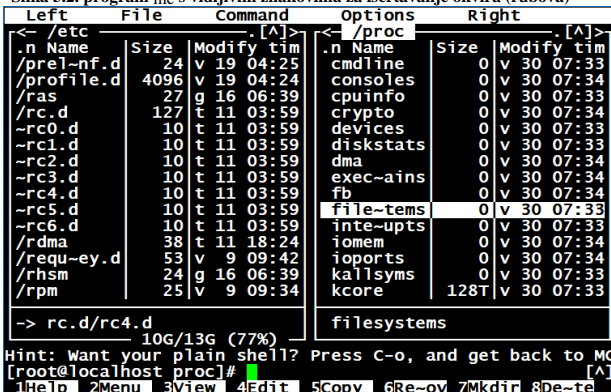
Left File Command Options Right

| .n Name | Size | Modify tim |
|---|---|---|
| /prel~nf.d | 24 | v 19 04:25 |
| /profile.d | 4096 | v 19 04:24 |
| /ras | 27 | g 16 06:39 |
| /rc.d | 127 | t 11 03:59 |
| ~rc0.d | 10 | t 11 03:59 |
| ~rc1.d | 10 | t 11 03:59 |
| ~rc2.d | 10 | t 11 03:59 |
| ~rc3.d | 10 | t 11 03:59 |
| ~rc4.d | 10 | t 11 03:59 |
| ~rc5.d | 10 | t 11 03:59 |
| ~rc6.d | 10 | t 11 03:59 |
| /rdma | 38 | t 11 18:24 |
| /requ~ey.d | 53 | v 9 09:42 |
| /rhsm | 24 | g 16 06:39 |
| /rpm | 25 | v 9 09:34 |

/etc .[^]>

-> rc.d/rc4.d
10G/13G (77%)

/proc .[^]>

| .n Name | Size | Modify tim |
|---|---|---|
| cmdline | 0 | v 30 07:33 |
| consoles | 0 | v 30 07:34 |
| cpuinfo | 0 | v 30 07:34 |
| crypto | 0 | v 30 07:34 |
| devices | 0 | v 30 07:34 |
| diskstats | 0 | v 30 07:34 |
| dma | 0 | v 30 07:34 |
| exec~ains | 0 | v 30 07:34 |
| fb | 0 | v 30 07:34 |
| file~tems | 0 | v 30 07:33 |
| inte~upts | 0 | v 30 07:33 |
| iomem | 0 | v 30 07:34 |
| ioports | 0 | v 30 07:34 |
| kallsyms | 0 | v 30 07:34 |
| kcore | 128T | v 30 07:34 |

filesystems

Hint: Want your plain shell? Press C-o, and get back to MC
[root@localhost proc]# [^
1Help 2Menu 3View 4Edit 5Copy 6Re~ov 7Mkdir 8De~te